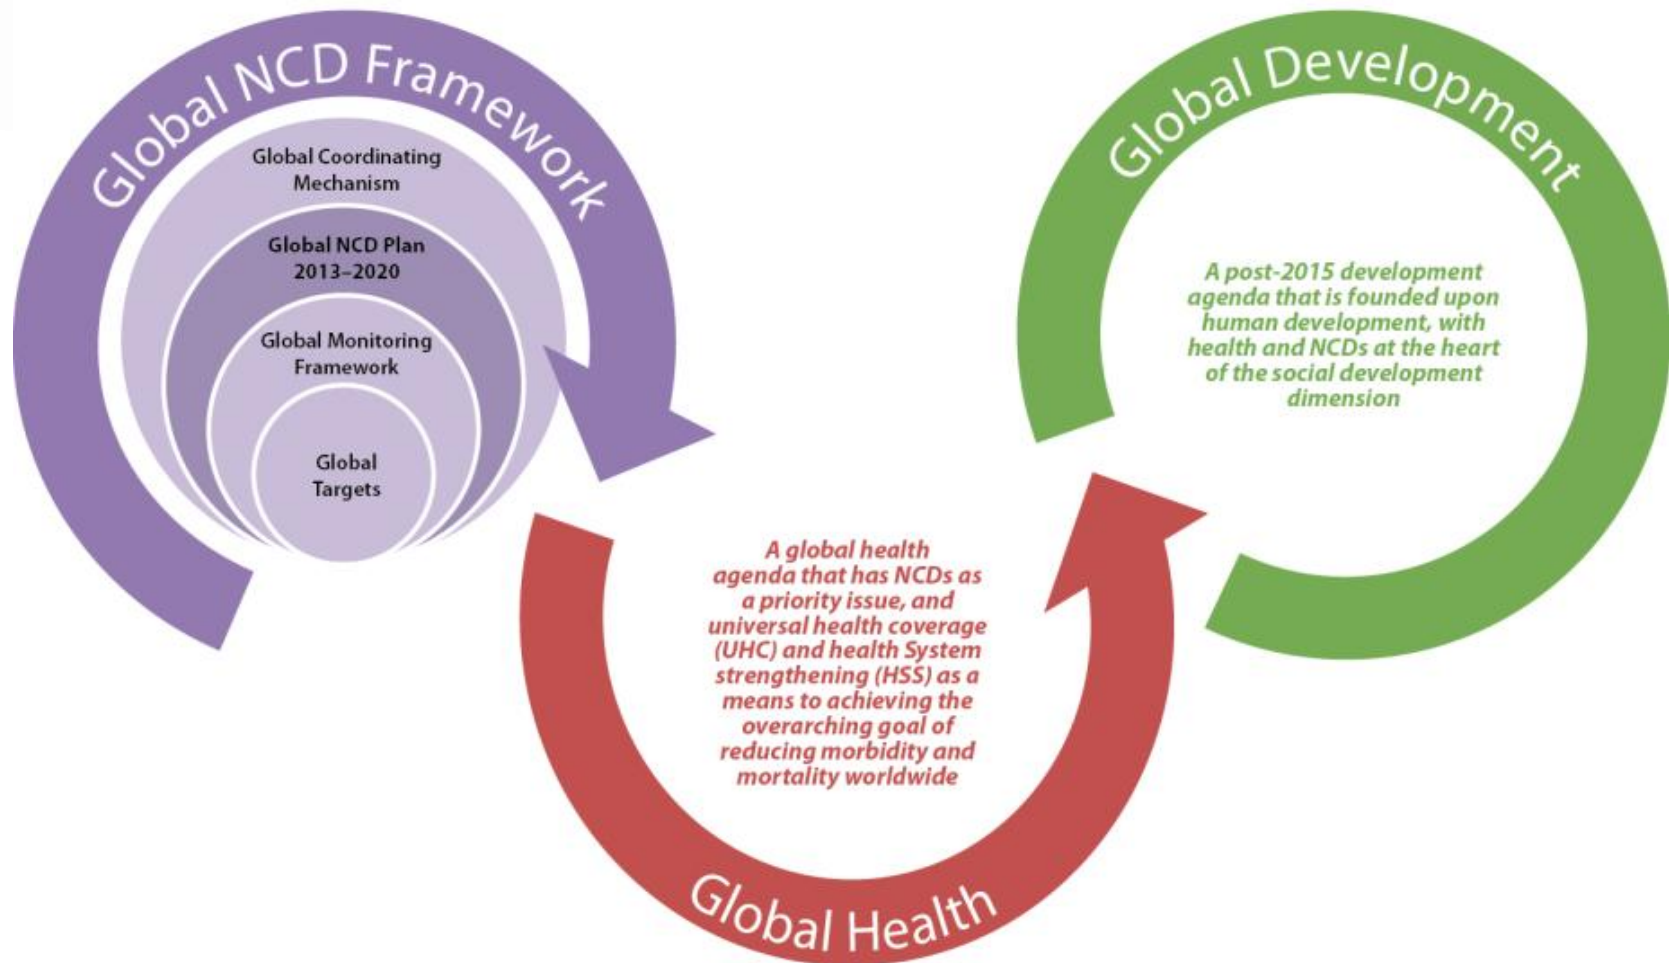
Global NCD Framework

Global Coordinating Mechanism

Global NCD Plan 2013–2020

Global Monitoring Framework

Global Targets

Global Development

A post-2015 development agenda that is founded upon human development, with health and NCDs at the heart of the social development dimension

A global health agenda that has NCDs as a priority issue, and universal health coverage (UHC) and health System strengthening (HSS) as a means to achieving the overarching goal of reducing morbidity and mortality worldwide

Global Health